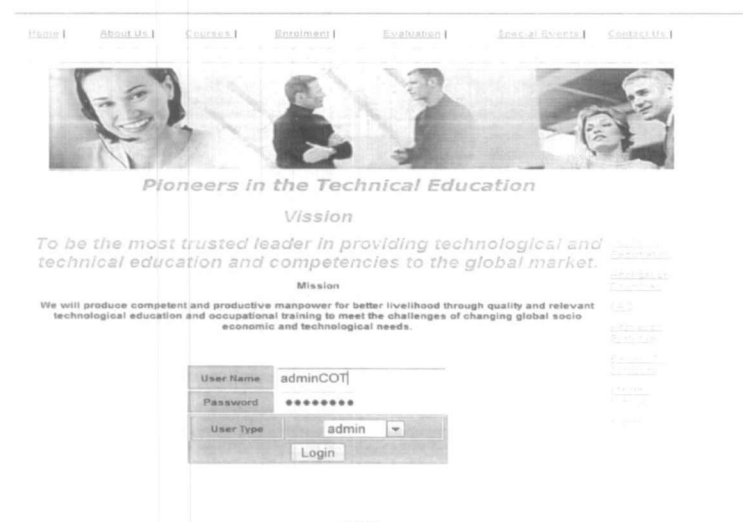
Home | About Us | Courses | Enrolment | Evaluation | Special Events | Contact Us |

Pioneers in the Technical Education

Vission

To be the most trusted leader in providing technological and technical education and competencies to the global market.

Mission

We will produce competent and productive manpower for better livelihood through quality and relevant technological education and occupational training to meet the challenges of changing global socio economic and technological needs.

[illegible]

| User Name | adminCOT |
|---|---|
| Password | •••••••• |
| User Type | admin |

Login